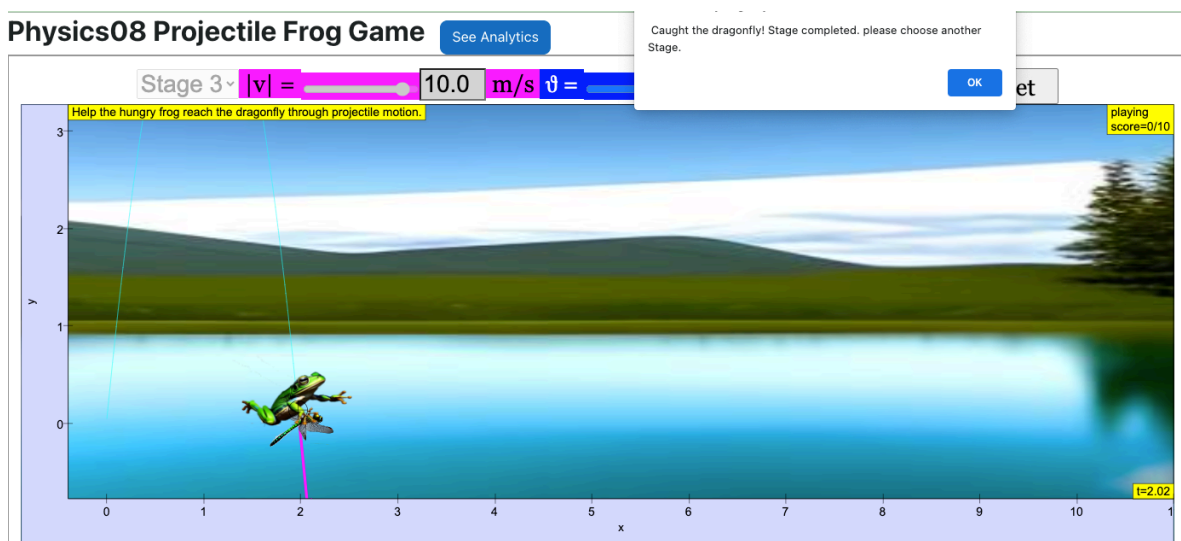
Physics08 Projectile Frog Game

See Analytics

Caught the dragonfly! Stage completed. please choose another Stage.

OK

Stage 3 $|v|$ = 10.0 m/s $\vartheta$ =

et

Help the hungry frog reach the dragonfly through projectile motion.

playing
score=0/10

3
2
1
0
y

t=2.02

0 1 2 3 4 5 6 7 8 9 10 1
x